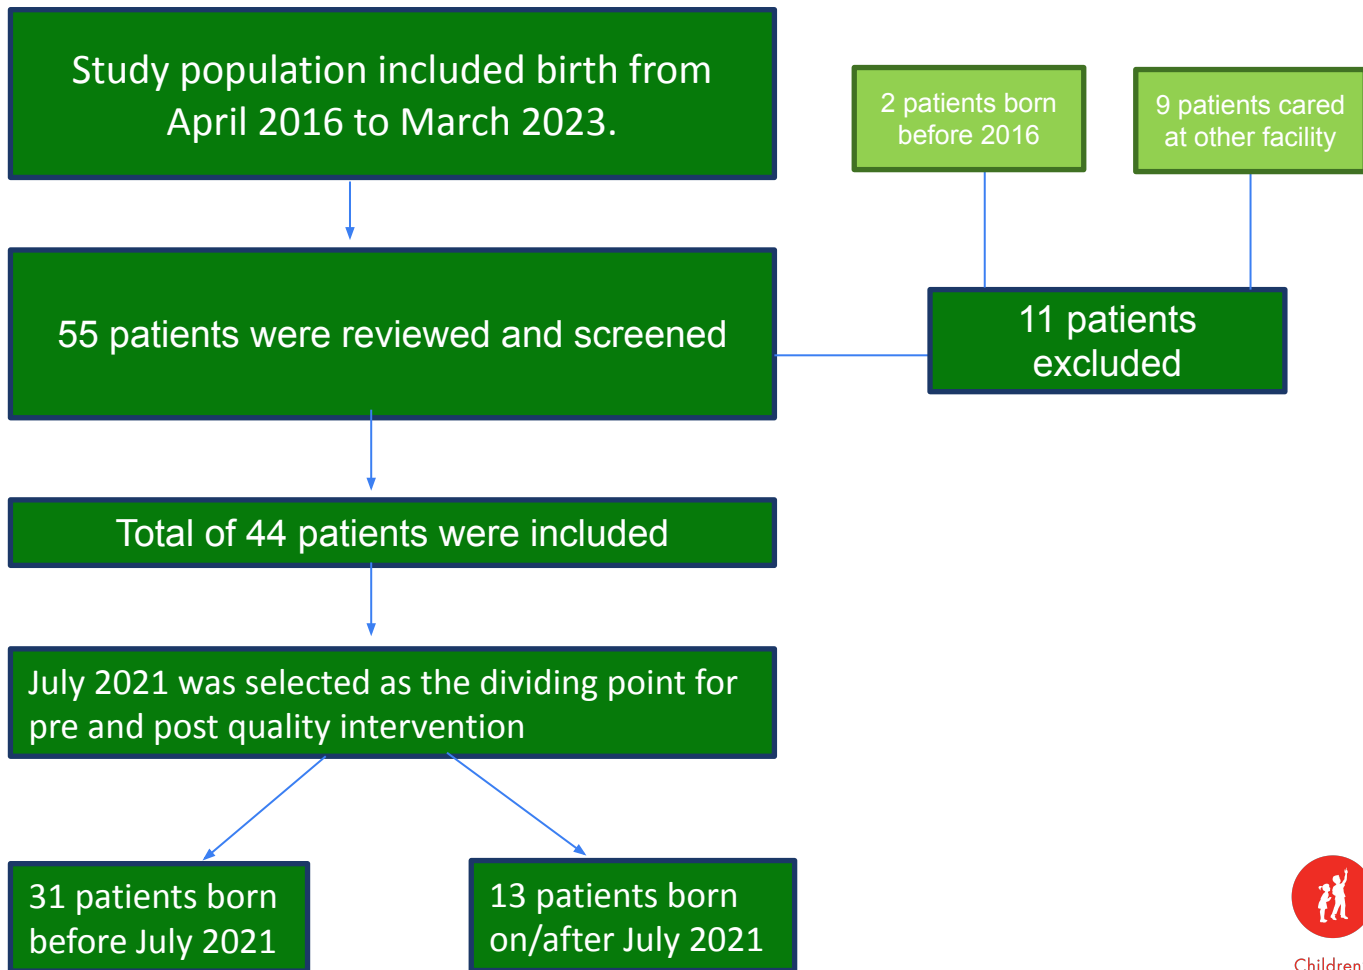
Study population included birth from April 2016 to March 2023.

2 patients born before 2016

9 patients cared at other facility

55 patients were reviewed and screened

11 patients excluded

Total of 44 patients were included

July 2021 was selected as the dividing point for pre and post quality intervention

31 patients born before July 2021

13 patients born on/after July 2021

Children